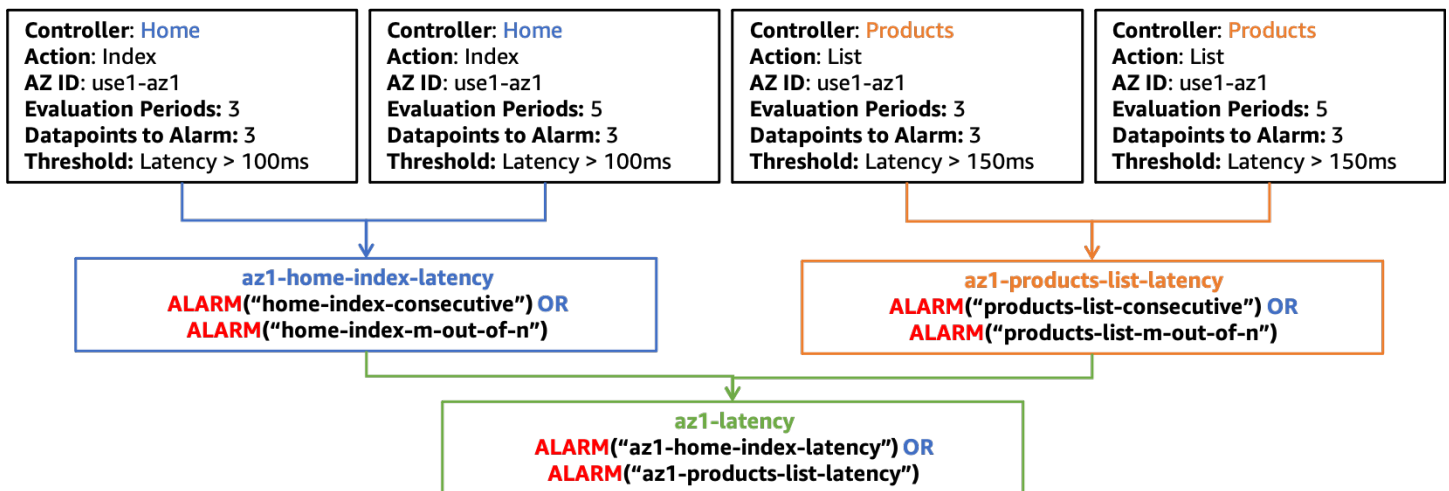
Controller: Home
Action: Index
AZ ID: use1-az1
Evaluation Periods: 3
Datapoints to Alarm: 3
Threshold: Latency > 100ms

Controller: Home
Action: Index
AZ ID: use1-az1
Evaluation Periods: 5
Datapoints to Alarm: 3
Threshold: Latency > 100ms

Controller: Products
Action: List
AZ ID: use1-az1
Evaluation Periods: 3
Datapoints to Alarm: 3
Threshold: Latency > 150ms

Controller: Products
Action: List
AZ ID: use1-az1
Evaluation Periods: 5
Datapoints to Alarm: 3
Threshold: Latency > 150ms

az1-home-index-latency
ALARM("home-index-consecutive") OR
ALARM("home-index-m-out-of-n")

az1-products-list-latency
ALARM("products-list-consecutive") OR
ALARM("products-list-m-out-of-n")

az1-latency
ALARM("az1-home-index-latency") OR
ALARM("az1-products-list-latency")